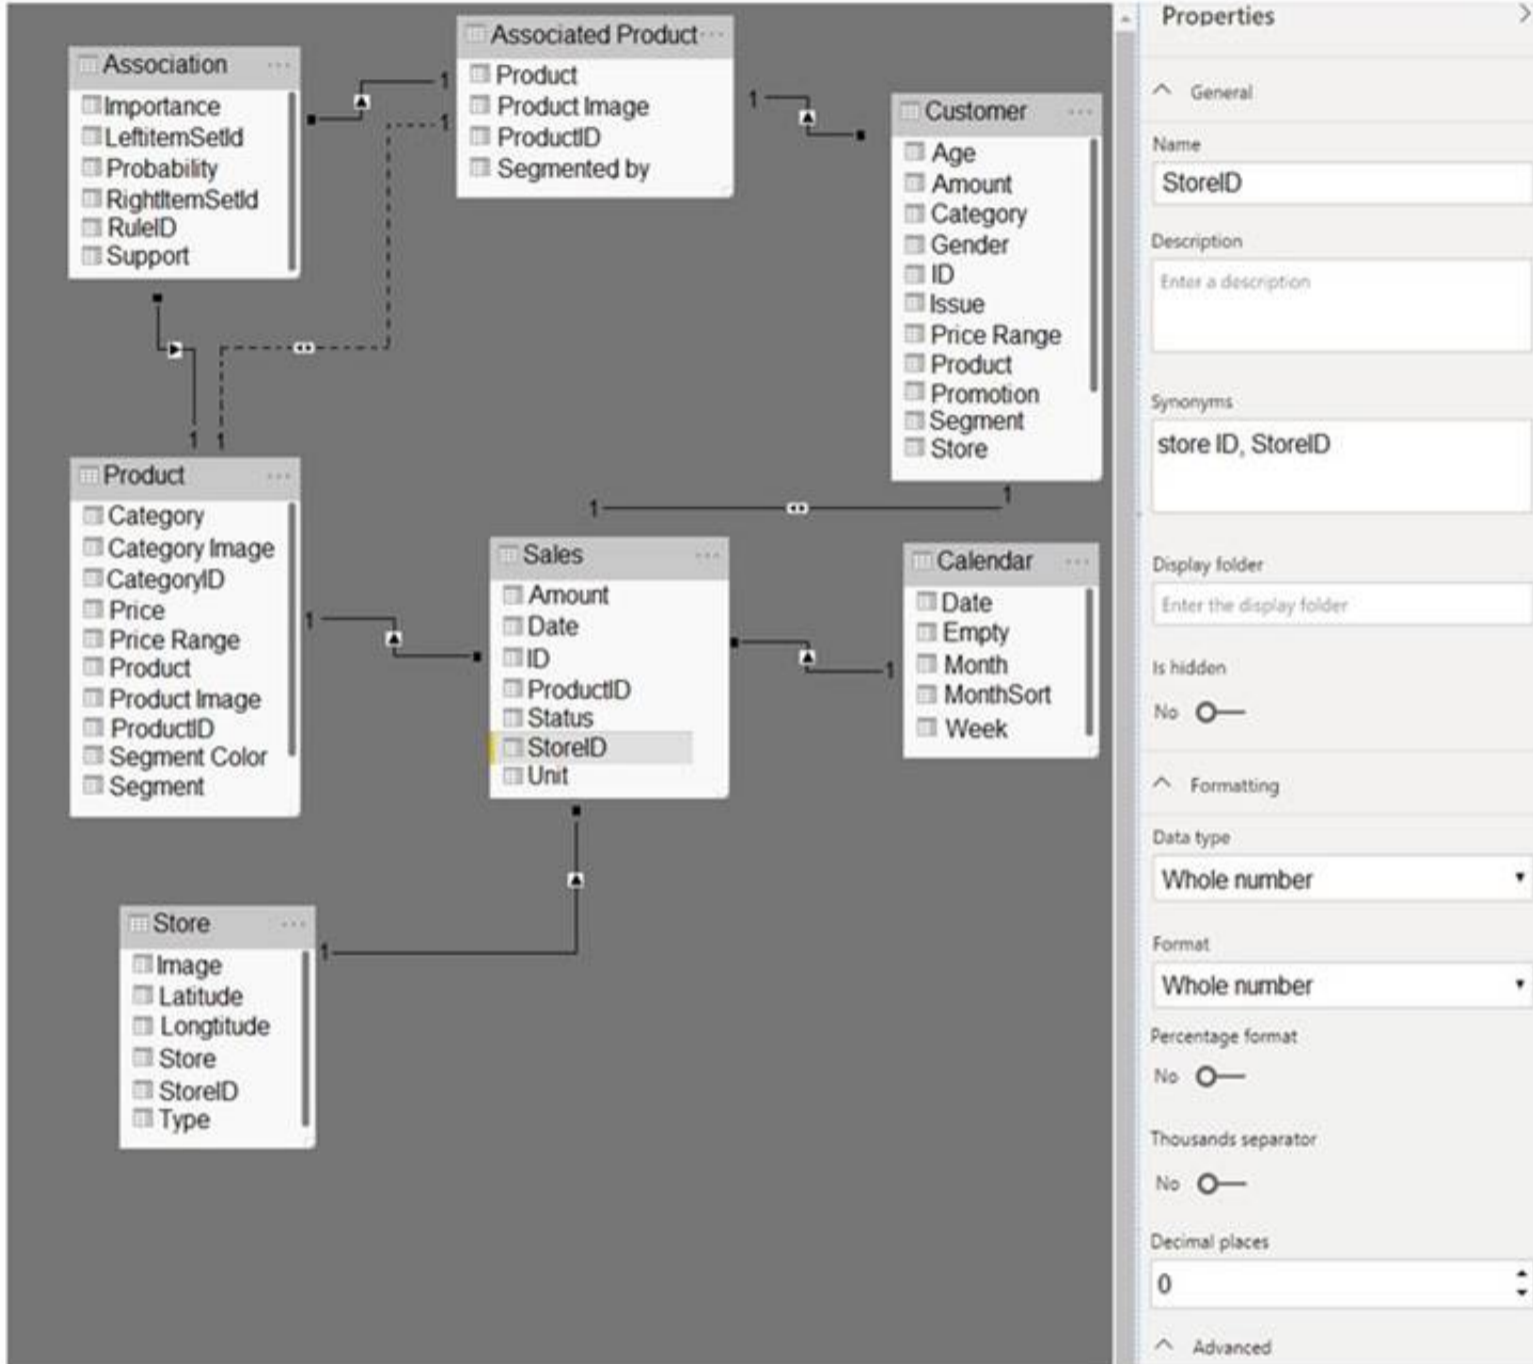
Association ...
Importance
LeftitemSetId
Probability
RightItemSetId
RuleID
Support

Associated Product ...
Product
Product Image
ProductID
Segmented by

Customer ...
Age
Amount
Category
Gender
ID
Issue
Price Range
Product
Promotion
Segment
Store

Product ...
Category
Category Image
CategoryID
Price
Price Range
Product
Product Image
ProductID
Segment Color
Segment

Sales ...
Amount
Date
ID
ProductID
Status
StoreID
Unit

Calendar ...
Date
Empty
Month
MonthSort
Week

Store ...
Image
Latitude
Longtitude
Store
StoreID
Type

1 1 1 1 1 1 1 1 1 1

Properties

General

Name
StoreID

Description
Enter a description

Synonyms
store ID, StoreID

Display folder
Enter the display folder

Is hidden
No

Formatting

Data type
Whole number

Format
Whole number

Percentage format
No

Thousands separator
No

Decimal places
0

Advanced